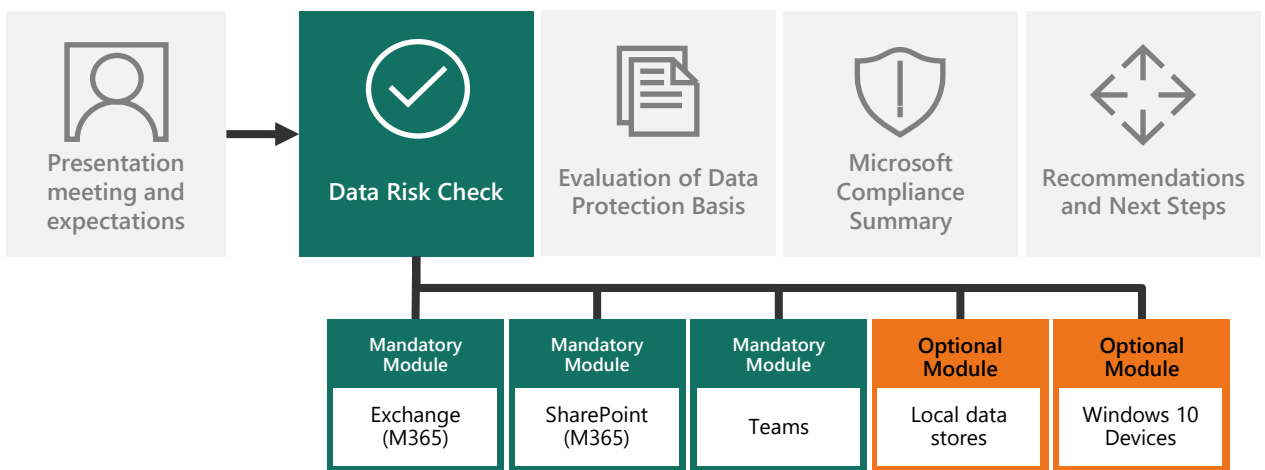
Presentation meeting and expectations

Data Risk Check

Evaluation of Data Protection Basis

Microsoft Compliance Summary

Recommendations and Next Steps

Mandatory Module

Exchange (M365)

Mandatory Module

SharePoint (M365)

Mandatory Module

Teams

Optional Module

Local data stores

Optional Module

Windows 10 Devices